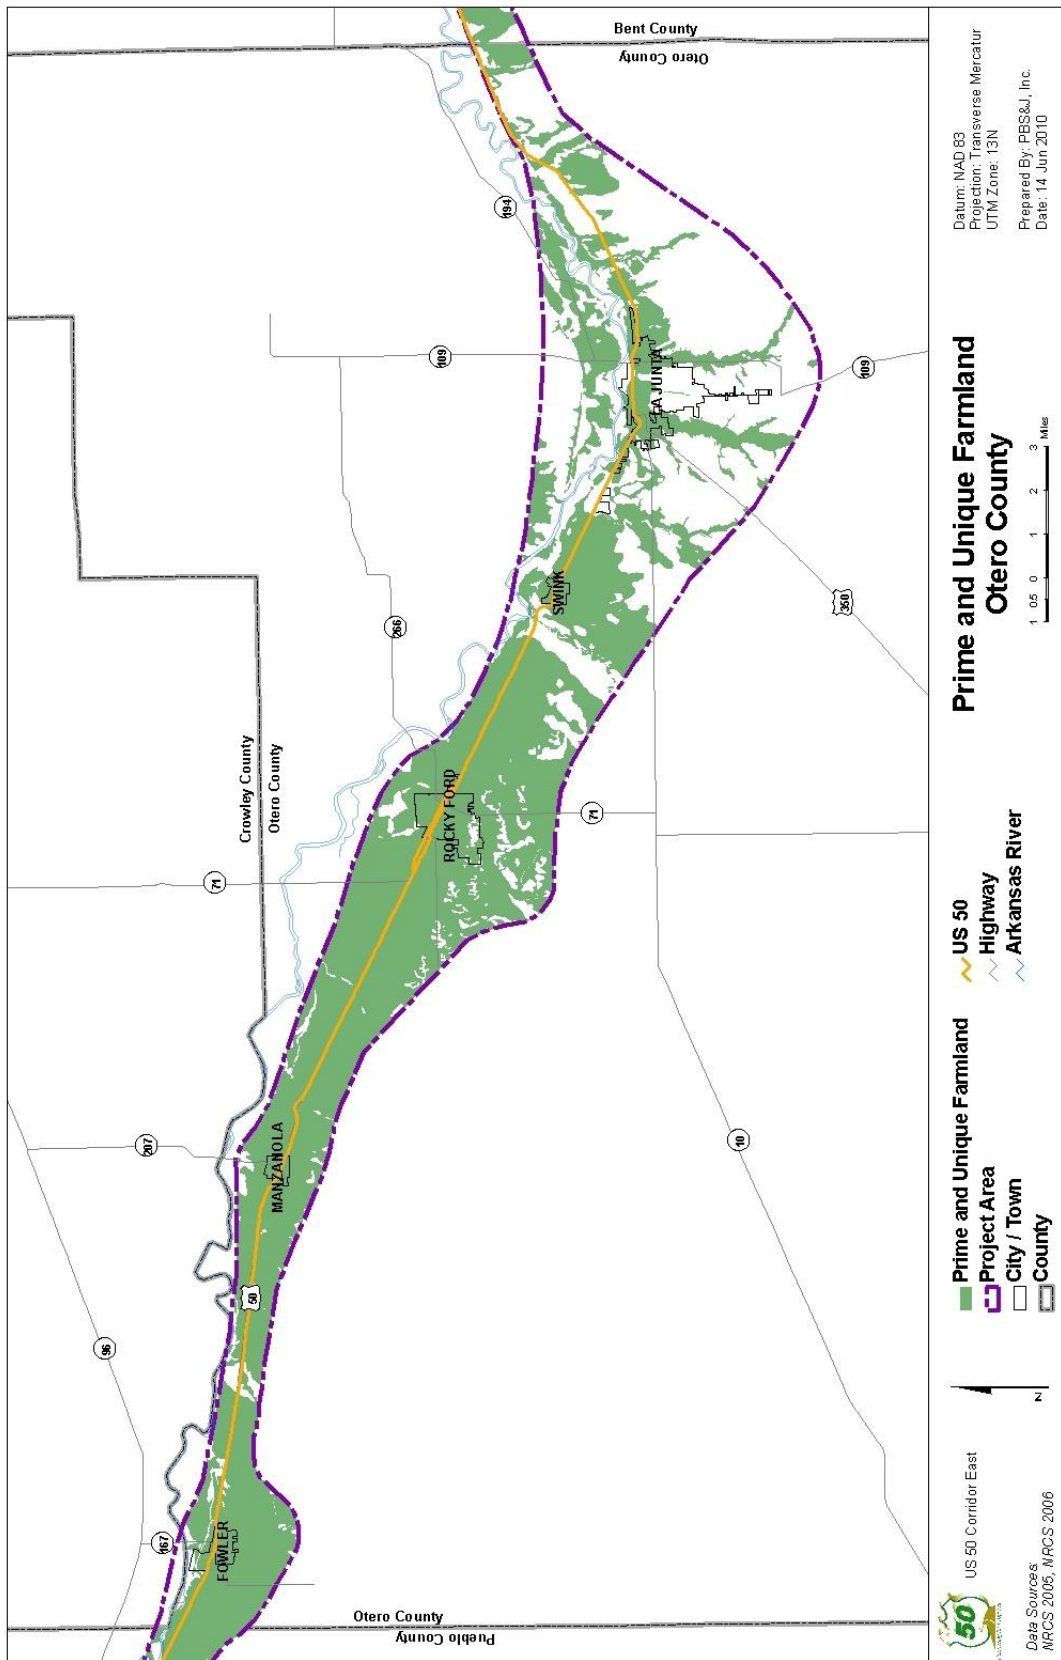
Bent County
Otero County

194
109
109
LA JUNTA
SWINK
266
350
71
Crowley County
Otero County
71
ROCKY FORD
207
MANZANOLA
10
50
96
167
FOWLER
Otero County
Pueblo County

Prime and Unique Farmland
Otero County

1 0.5 0 1 2 3 Miles

Datum: NAD 83
Projection: Transverse Mercatur
UTM Zone: 13N

Prepared By: PBS&J, Inc.
Date: 14 Jun 2010

Prime and Unique Farmland
Project Area
City / Town
County

US 50
Highway
Arkansas River

N

US 50 Corridor East

50

Data Sources:
NRCS 2005, NRCS 2006